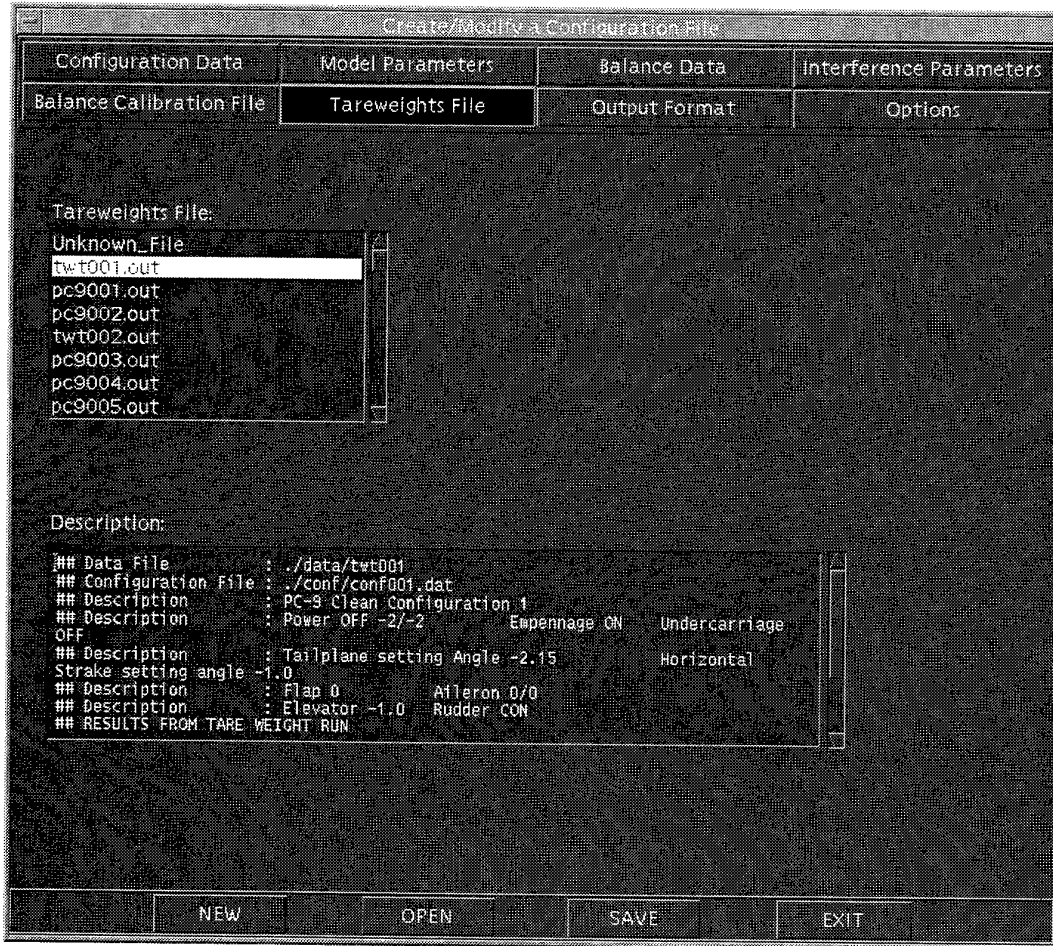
Create/Modify a Configuration File

Configuration Data | Model Parameters | Balance Data | Interference Parameters
Balance Calibration File | Tareweights File | Output Format | Options

Tareweights File:

Unknown_File
twt001.out
pc9001.out
pc9002.out
twt002.out
pc9003.out
pc9004.out
pc9005.out

Description:

## Data File : ./data/twt001
## Configuration File : ./conf/conf001.dat
## Description : PC-9 Clean Configuration 1
## Description : Power OFF -2/-2 Empennage ON Undercarriage OFF
## Description : Tailplane setting Angle -2.15 Horizontal Strake setting angle -1.0
## Description : Flap 0 Aileron 0/0
## Description : Elevator -1.0 Rudder CON
## RESULTS FROM TARE WEIGHT RUN

NEW OPEN SAVE EXIT